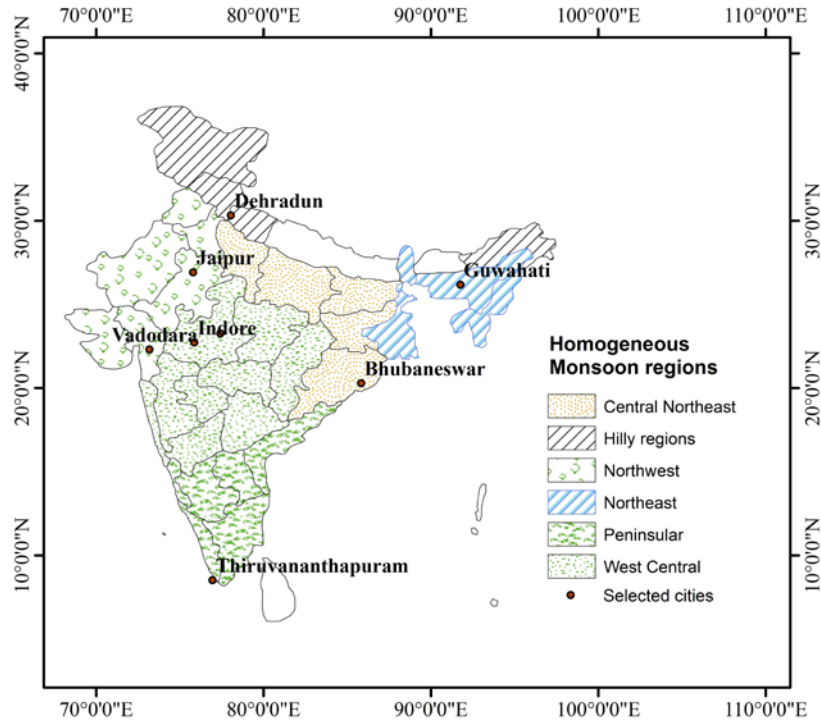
70°0'0"E 80°0'0"E 90°0'0"E 100°0'0"E 110°0'0"E

40°0'0"N 30°0'0"N 20°0'0"N 10°0'0"N

30°0'0"N 20°0'0"N 10°0'0"N

Dehradun
Jaipur
Guwahati
Vadodara
Indore
Bhubaneswar
Thiruvananthapuram

Homogeneous Monsoon regions
Central Northeast
Hilly regions
Northwest
Northeast
Peninsular
West Central
Selected cities

70°0'0"E 80°0'0"E 90°0'0"E 100°0'0"E 110°0'0"E